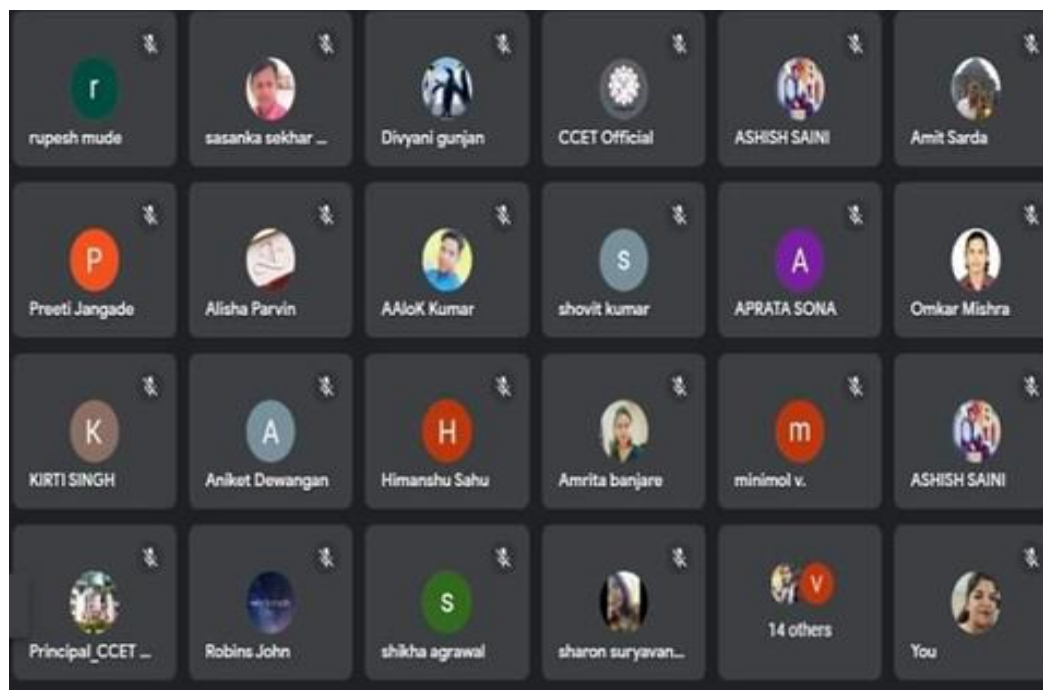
r
rupesh mude

sasanka sekhar ...

Divyani gunjan

CCET Official

ASHISH SAINI

Amit Sarda

P
Preeti Jangade

Alisha Parvin

AAloK Kumar

S
shovit kumar

A
APRATA SONA

Omkar Mishra

K
KIRTI SINGH

A
Aniket Dewangan

H
Himanshu Sahu

Amrita banjare

m
minimol v.

ASHISH SAINI

Principal_CCET ...

Robins John

S
shikha agrawal

sharon suryavan...

V
14 others

You